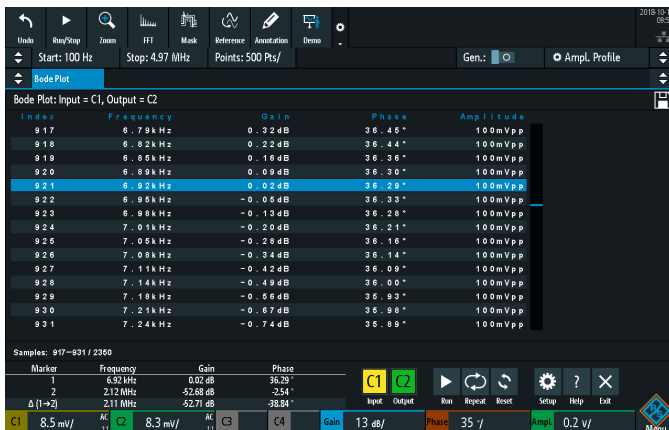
Undo Run/Stop Zoom FFT Mask Reference Annotation Demo

2018-10-
09:5

Start: 100 Hz Stop: 4.97 MHz Points: 500 Pts/ Gen.: Ampl. Profile

Bode Plot

Bode Plot: Input = C1, Output = C2

| Index | Frequency | Gain | Phase | Amplitude |
|---|---|---|---|---|
| 917 | 6.79kHz | 0.32dB | 36.45° | 100mVpp |
| 918 | 6.82kHz | 0.22dB | 36.44° | 100mVpp |
| 919 | 6.85kHz | 0.16dB | 36.36° | 100mVpp |
| 920 | 6.89kHz | 0.09dB | 36.30° | 100mVpp |
| 921 | 6.92kHz | 0.02dB | 36.29° | 100mVpp |
| 922 | 6.95kHz | -0.05dB | 36.33° | 100mVpp |
| 923 | 6.98kHz | -0.13dB | 36.28° | 100mVpp |
| 924 | 7.01kHz | -0.20dB | 36.21° | 100mVpp |
| 925 | 7.05kHz | -0.28dB | 36.16° | 100mVpp |
| 926 | 7.08kHz | -0.34dB | 36.14° | 100mVpp |
| 927 | 7.11kHz | -0.42dB | 36.09° | 100mVpp |
| 928 | 7.14kHz | -0.49dB | 36.00° | 100mVpp |
| 929 | 7.18kHz | -0.56dB | 35.93° | 100mVpp |
| 930 | 7.21kHz | -0.67dB | 35.96° | 100mVpp |
| 931 | 7.24kHz | -0.74dB | 35.89° | 100mVpp |

Samples: 917–931 / 2350

| Marker | Frequency | Gain | Phase |
|---|---|---|---|
| 1 | 6.92 kHz | 0.02 dB | 36.29° |
| 2 | 2.12 MHz | -52.68 dB | -2.54° |
| Δ (1→2) | 2.11 MHz | -52.71 dB | -38.84° |

C1 C2 Input Output Run Repeat Reset Setup Help Exit

C1 8.5 mV/ AC C2 8.3 mV/ AC C3 C4 Gain 13 dB/ Phase 35 °/ Ampl. 0.2 V/ Menu